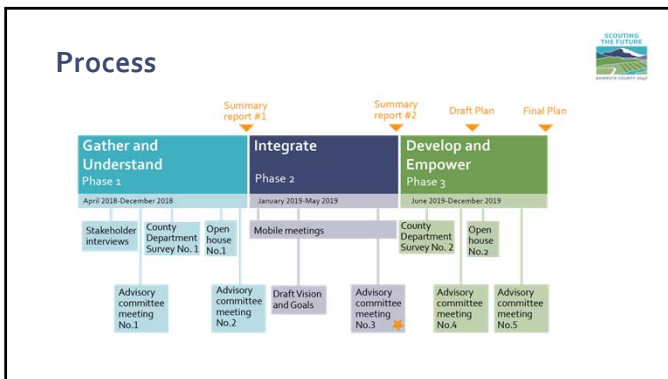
Process

SCOUTING THE FUTURE
BANNOCK COUNTY 2040

Summary report #1

Summary report #2

Draft Plan

Final Plan

Gather and Understand
Phase 1
April 2018-December 2018

Integrate
Phase 2
January 2019-May 2019

Develop and Empower
Phase 3
June 2019-December 2019

Stakeholder interviews

County Department Survey No. 1

Open house No.1

Mobile meetings

County Department Survey No. 2

Open house No.2

Advisory committee meeting No.1

Advisory committee meeting No.2

Draft Vision and Goals

Advisory committee meeting No.3

Advisory committee meeting No.4

Advisory committee meeting No.5